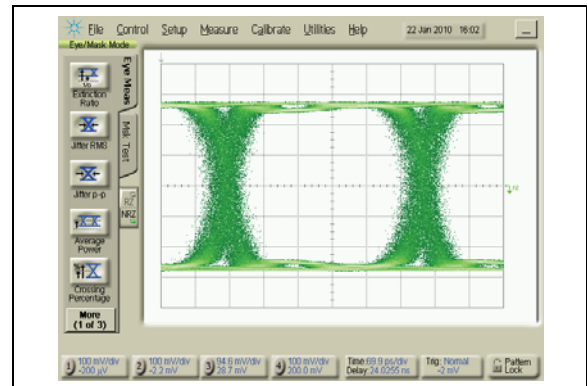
File Control Setup Measure Calibrate Utilities Help 22 Jan 2010 16:02

Eye/Mask Mode

Eye Meas

Mask Test

Extinction Ratio

Jitter RMS

Jitter p-p

Average Power

Crossing Percentage

More (1 of 3)

RZ

NRZ

1 100 mV/div -200 μV

2 100 mV/div -2.2 mV

3 94.6 mV/div 28.7 mV

4 100 mV/div 200.0 mV

Time 69.9 ps/div Delay 24.0255 ns

Trig: Normal -2 mV

Pattern Lock